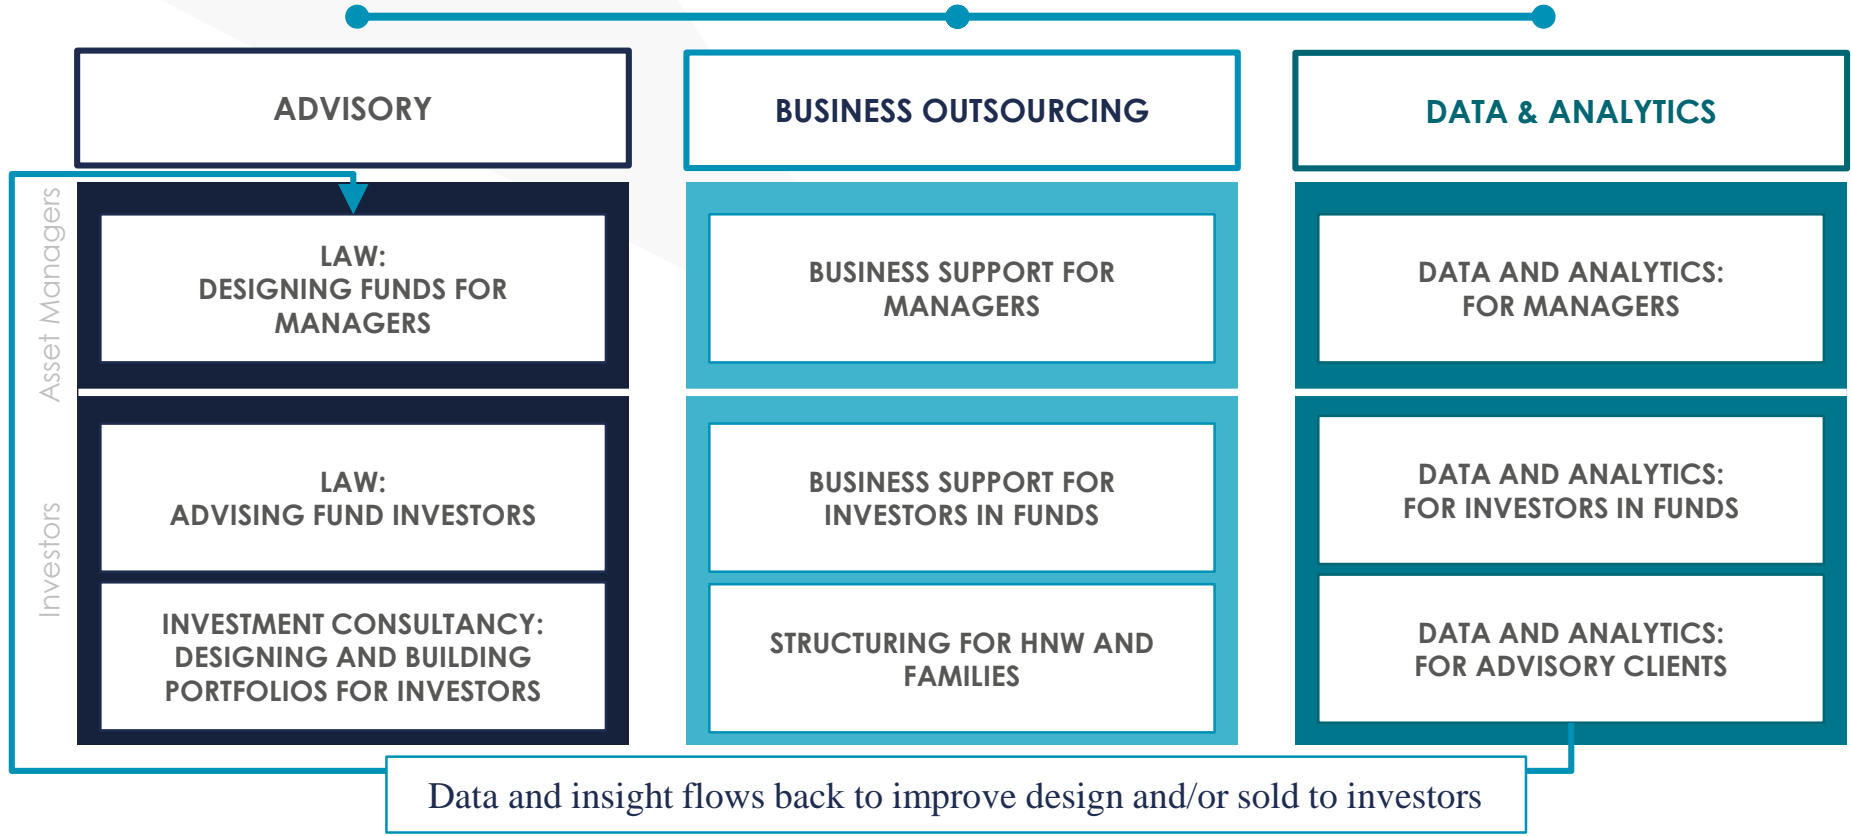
ADVISORY

BUSINESS OUTSOURCING

DATA & ANALYTICS

Asset Managers

LAW: DESIGNING FUNDS FOR MANAGERS

BUSINESS SUPPORT FOR MANAGERS

DATA AND ANALYTICS: FOR MANAGERS

Investors

LAW: ADVISING FUND INVESTORS

BUSINESS SUPPORT FOR INVESTORS IN FUNDS

DATA AND ANALYTICS: FOR INVESTORS IN FUNDS

INVESTMENT CONSULTANCY: DESIGNING AND BUILDING PORTFOLIOS FOR INVESTORS

STRUCTURING FOR HNW AND FAMILIES

DATA AND ANALYTICS: FOR ADVISORY CLIENTS

Data and insight flows back to improve design and/or sold to investors